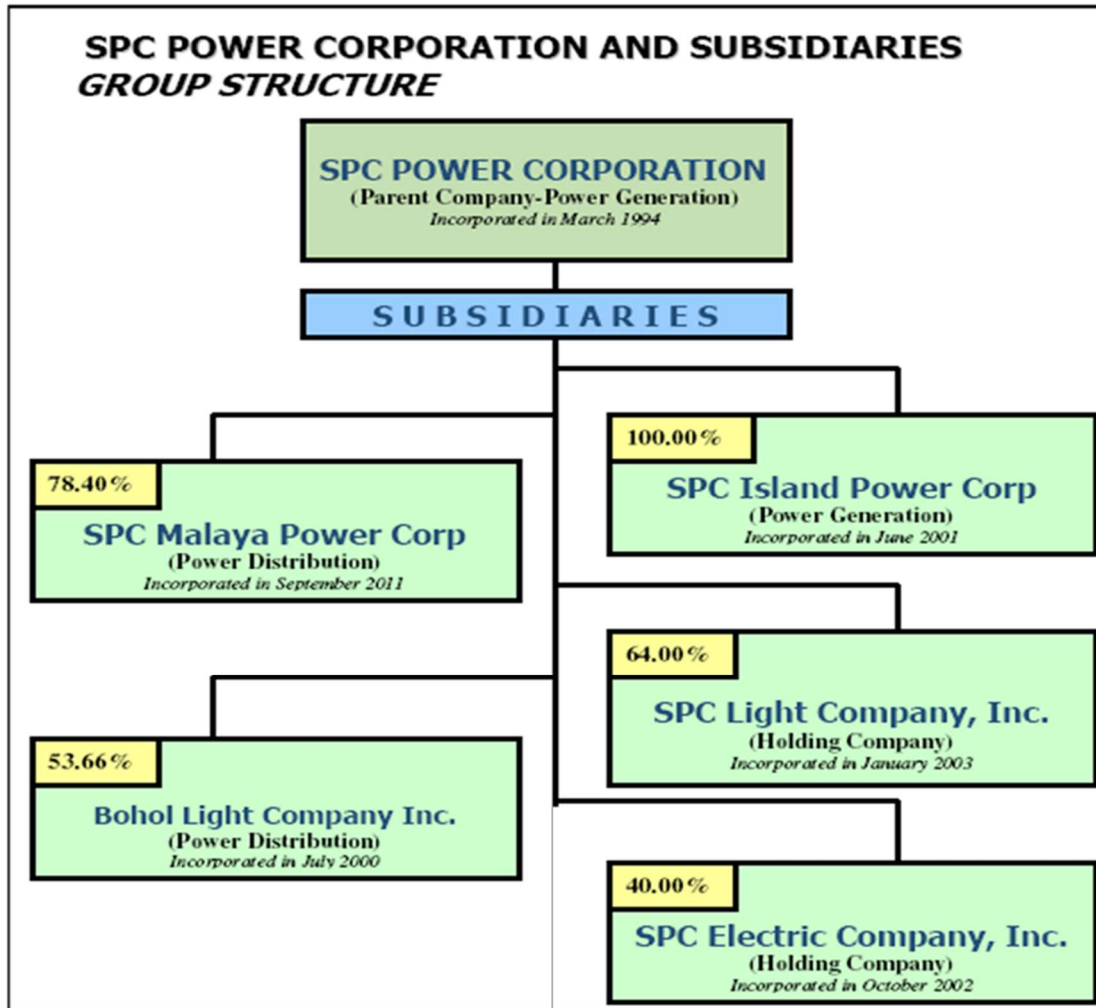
SPC POWER CORPORATION AND SUBSIDIARIES
GROUP STRUCTURE

SPC POWER CORPORATION
(Parent Company-Power Generation)
Incorporated in March 1994

SUBSIDIARIES

78.40%
SPC Malaya Power Corp
(Power Distribution)
Incorporated in September 2011

100.00%
SPC Island Power Corp
(Power Generation)
Incorporated in June 2001

64.00%
SPC Light Company, Inc.
(Holding Company)
Incorporated in January 2003

53.66%
Bohol Light Company Inc.
(Power Distribution)
Incorporated in July 2000

40.00%
SPC Electric Company, Inc.
(Holding Company)
Incorporated in October 2002